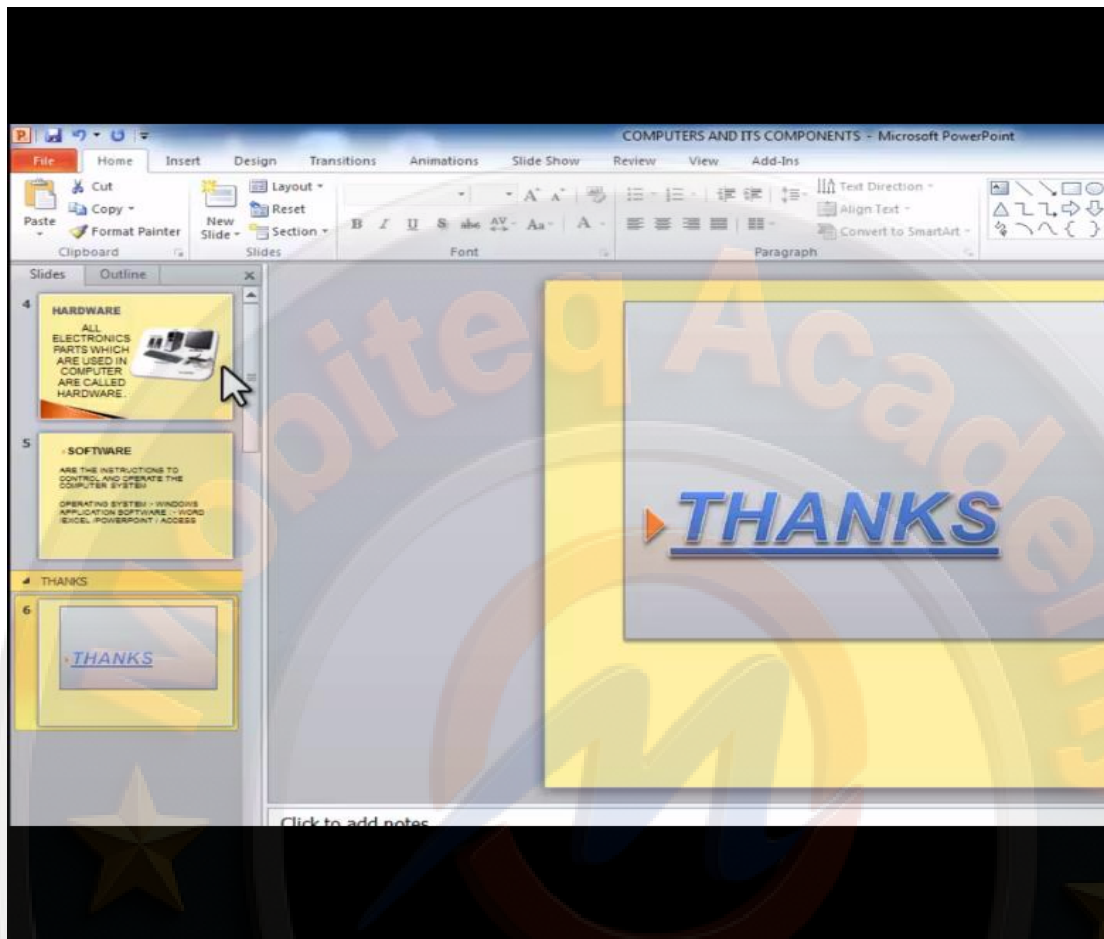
COMPUTERS AND ITS COMPONENTS - Microsoft PowerPoint

File Home Insert Design Transitions Animations Slide Show Review View Add-Ins

Cut
Copy
Paste
Format Painter
Clipboard
New Slide
Layout
Reset
Section
Slides
Font
Text Direction
Align Text
Convert to SmartArt
Paragraph

Slides Outline

4
HARDWARE
ALL ELECTRONICS PARTS WHICH ARE USED IN COMPUTER ARE CALLED HARDWARE.

5
SOFTWARE
ARE THE INSTRUCTIONS TO CONTROL AND OPERATE THE COMPUTER SYSTEM
OPERATING SYSTEM :- WINDOWS
APPLICATION SOFTWARE :- WORD /EXCEL /POWERPOINT / ACCESS

THANKS

6
THANKS

THANKS

Mobiteq Academy

Click to add notes